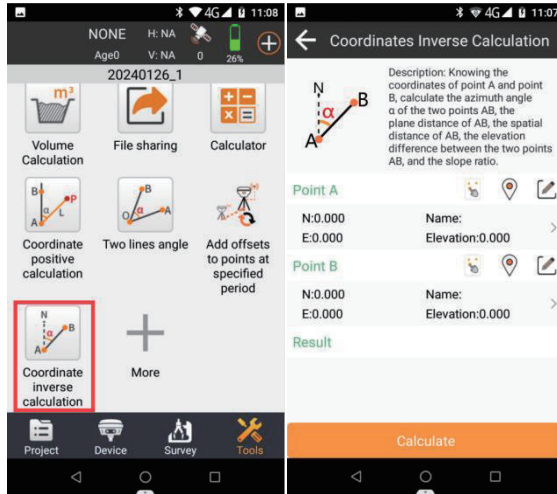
4G 11:08
NONE H: NA
Age0 V: NA 0 26%
20240126_1

m³
Volume Calculation

File sharing

Calculator

B P A L
Coordinate positive calculation

B A
Two lines angle

Add offsets to points at specified period

N B A
Coordinate inverse calculation

More

Project Device Survey Tools

4G 11:07
Coordinates Inverse Calculation

N B α A
Description: Knowing the coordinates of point A and point B, calculate the azimuth angle α of the two points AB, the plane distance of AB, the spatial distance of AB, the elevation difference between the two points AB, and the slope ratio.

Point A
N:0.000
E:0.000
Name:
Elevation:0.000

Point B
N:0.000
E:0.000
Name:
Elevation:0.000

Result

Calculate